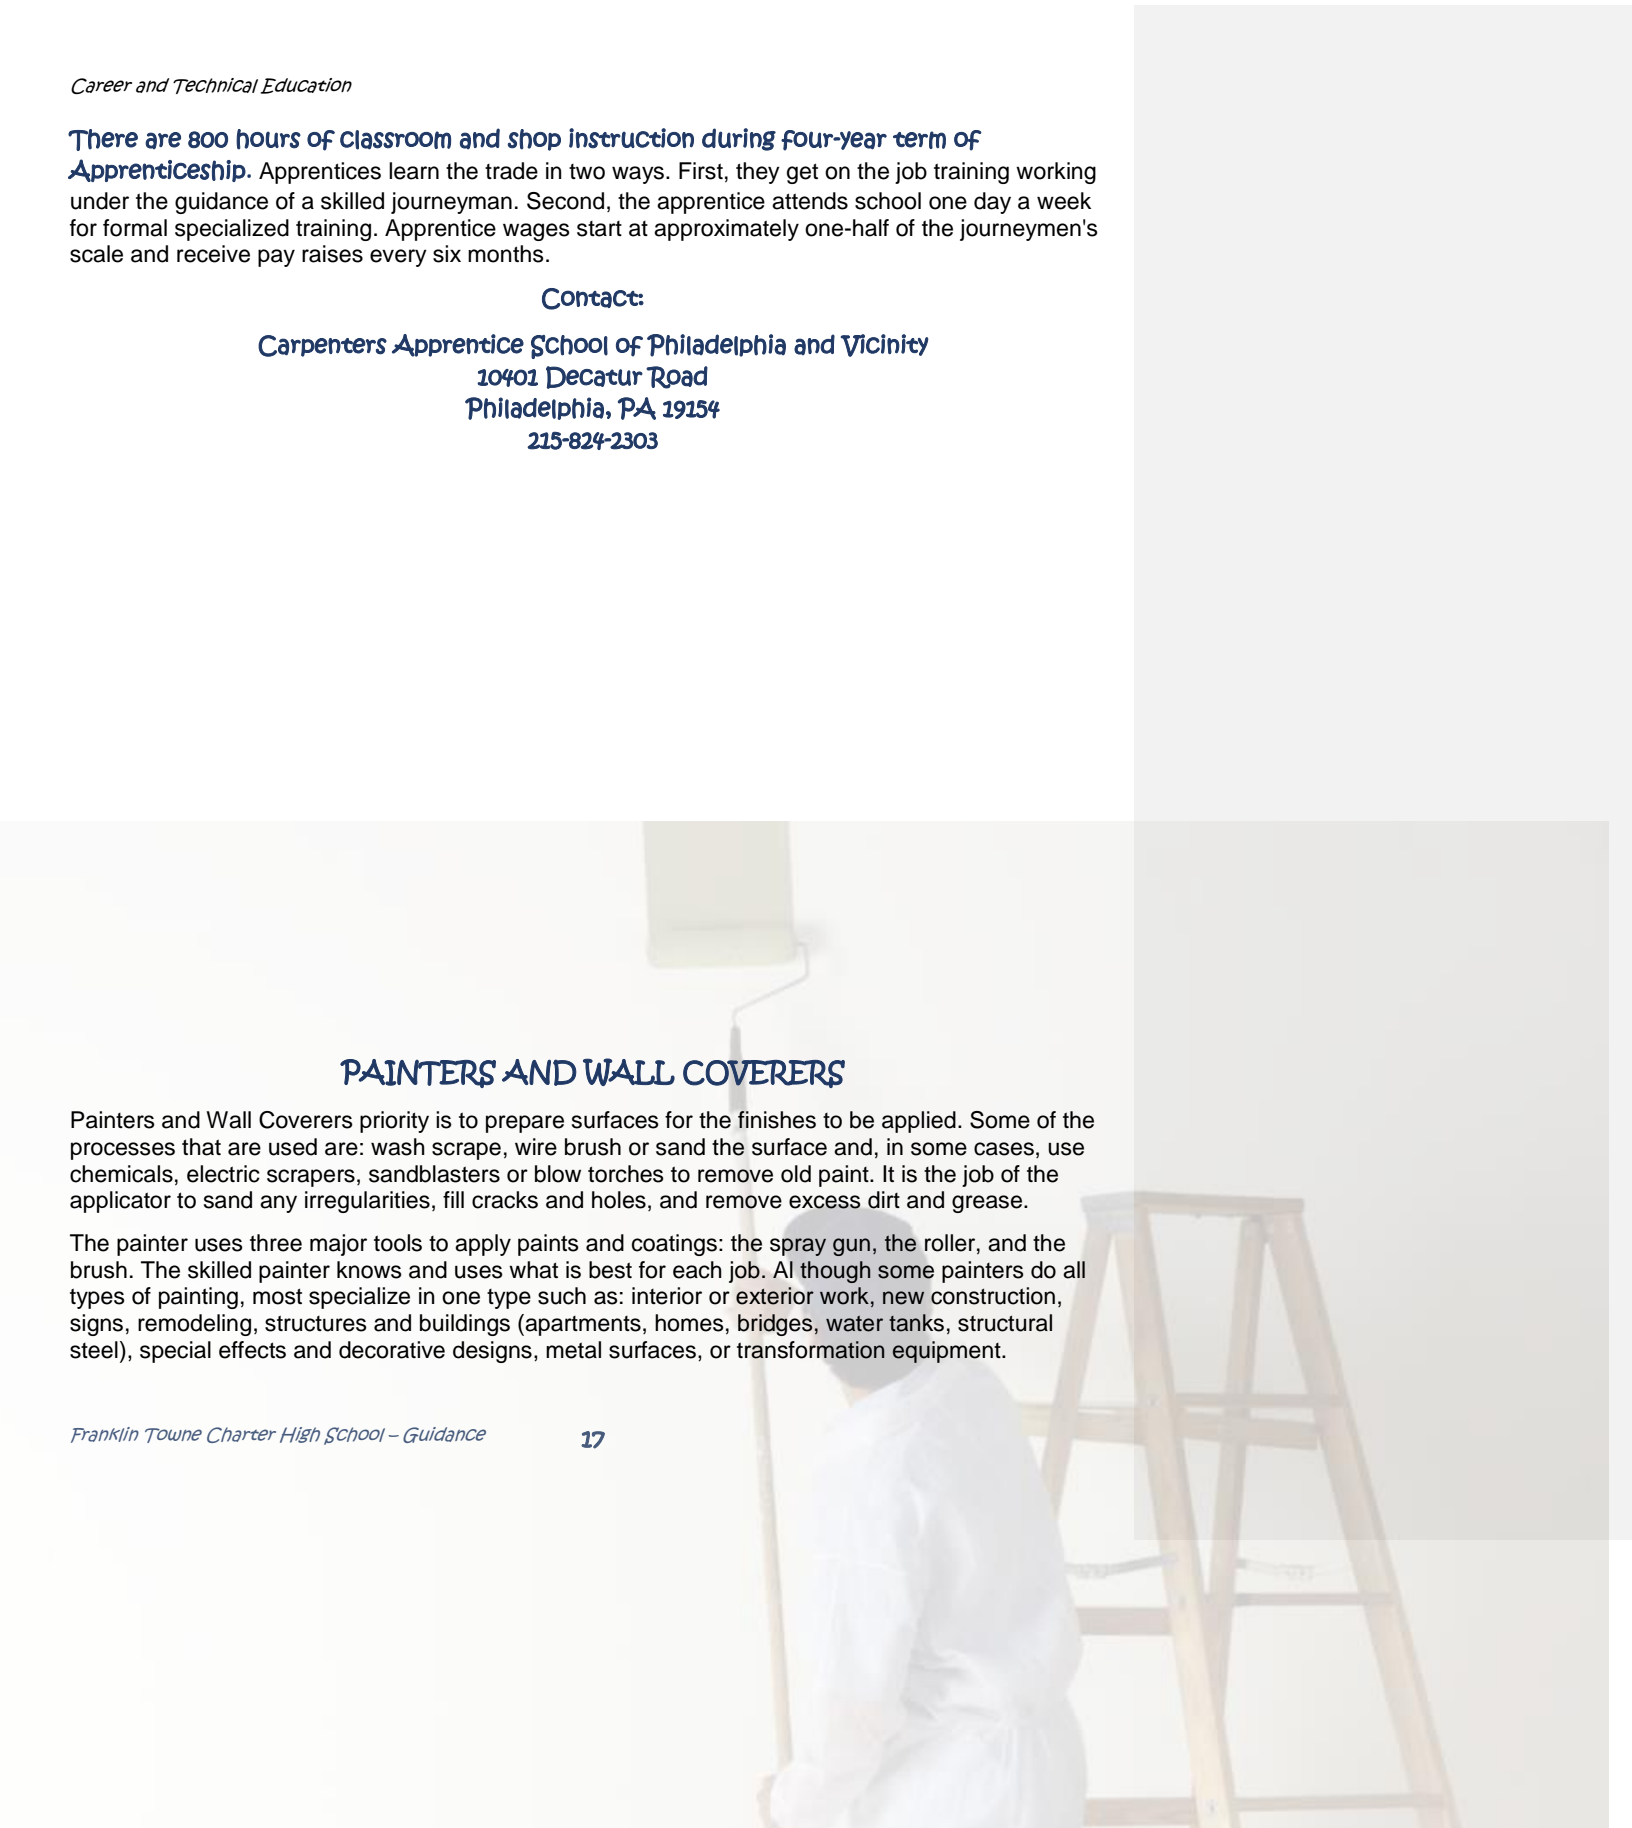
Career and Technical Education

There are 800 hours of classroom and shop instruction during four-year term of Apprenticeship. Apprentices learn the trade in two ways. First, they get on the job training working under the guidance of a skilled journeyman. Second, the apprentice attends school one day a week for formal specialized training. Apprentice wages start at approximately one-half of the journeymen's scale and receive pay raises every six months.

Contact:

Carpenters Apprentice School of Philadelphia and Vicinity
10401 Decatur Road
Philadelphia, PA 19154
215-824-2303

PAINTERS AND WALL COVERERS

Painters and Wall Coverers priority is to prepare surfaces for the finishes to be applied. Some of the processes that are used are: wash scrape, wire brush or sand the surface and, in some cases, use chemicals, electric scrapers, sandblasters or blow torches to remove old paint. It is the job of the applicator to sand any irregularities, fill cracks and holes, and remove excess dirt and grease.

The painter uses three major tools to apply paints and coatings: the spray gun, the roller, and the brush. The skilled painter knows and uses what is best for each job. Al though some painters do all types of painting, most specialize in one type such as: interior or exterior work, new construction, signs, remodeling, structures and buildings (apartments, homes, bridges, water tanks, structural steel), special effects and decorative designs, metal surfaces, or transformation equipment.

Franklin Towne Charter High School – Guidance 17